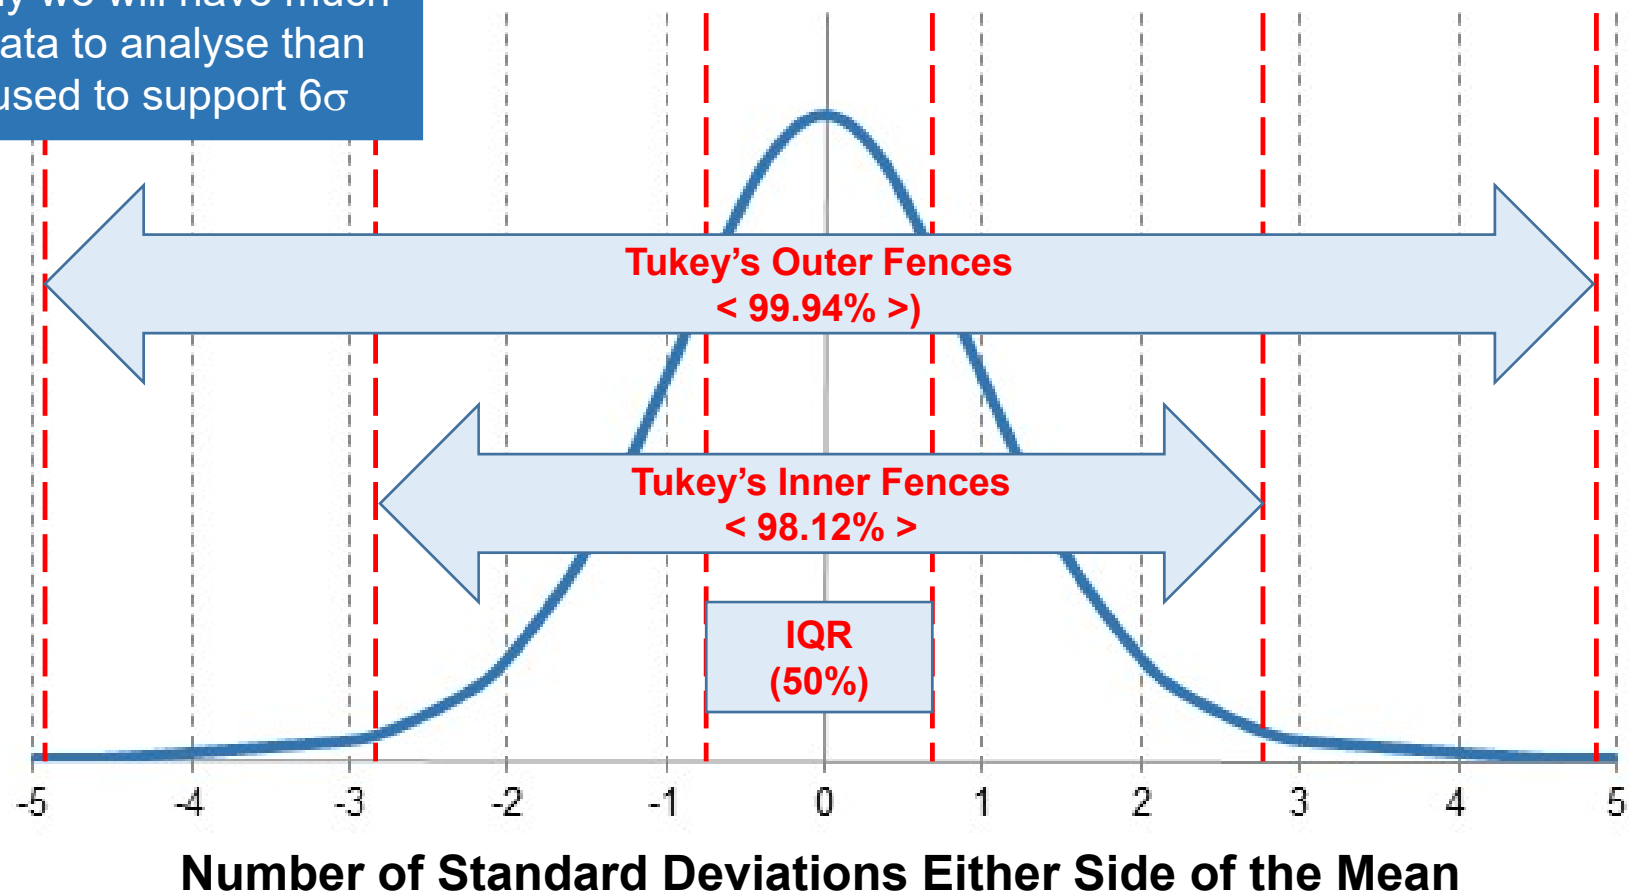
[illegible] we will have much
ata to analyse than
used to support 6σ

Tukey's Outer Fences
< 99.94% >)

Tukey's Inner Fences
< 98.12% >

IQR
(50%)

-5 -4 -3 -2 -1 0 1 2 3 4 5

Number of Standard Deviations Either Side of the Mean